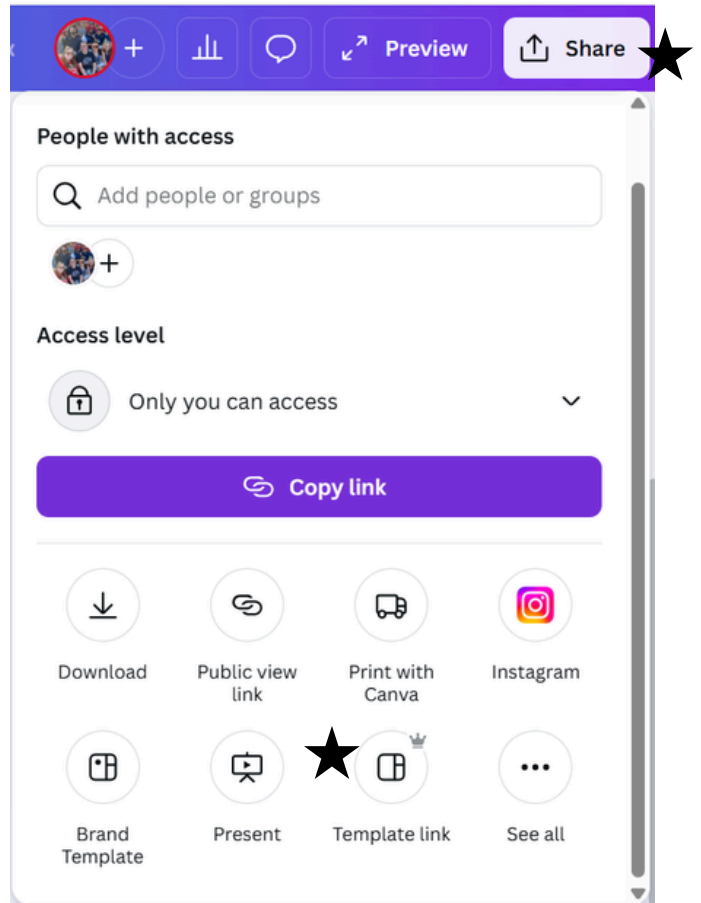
+ Preview Share

People with access

Add people or groups

Access level

Only you can access

Copy link

Download

Public view link

Print with Canva

Instagram

Brand Template

Present

Template link

See all